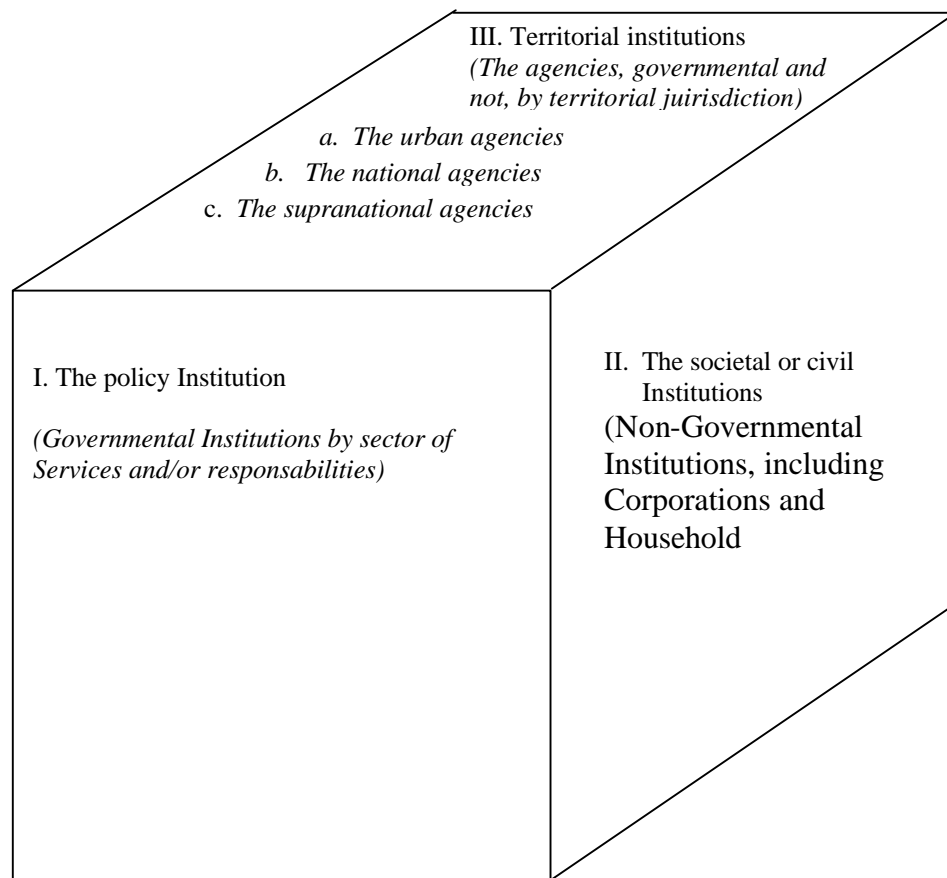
III. Territorial institutions
(The agencies, governmental and not, by territorial juirisdiction)

a. The urban agencies
b. The national agencies
c. The supranational agencies

I. The policy Institution

(Governmental Institutions by sector of Services and/or responsabilities)

II. The societal or civil Institutions
(Non-Governmental Institutions, including Corporations and Household